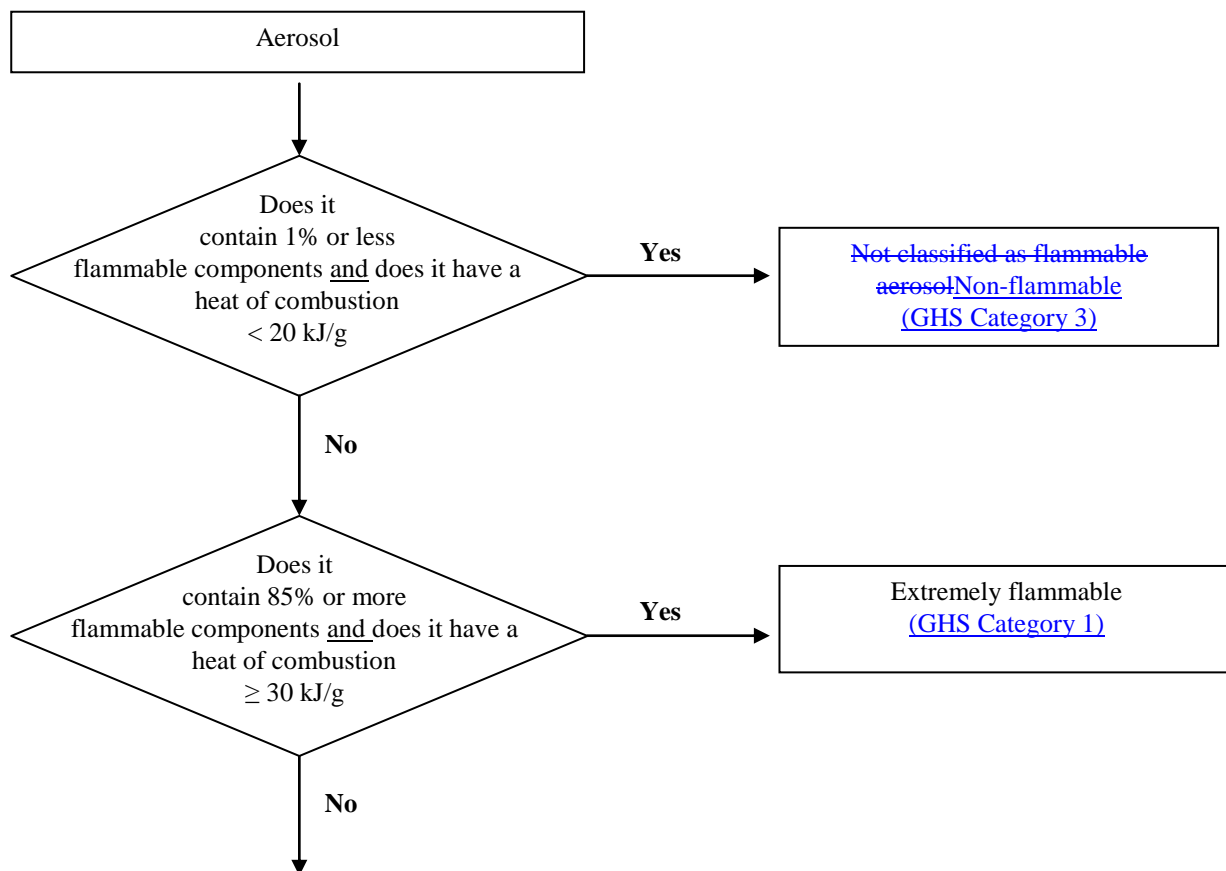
Aerosol

Does it contain 1% or less flammable components and does it have a heat of combustion < 20 kJ/g

Yes

Not classified as flammable aerosolNon-flammable (GHS Category 3)

No

Does it contain 85% or more flammable components and does it have a heat of combustion ≥ 30 kJ/g

Yes

Extremely flammable (GHS Category 1)

No